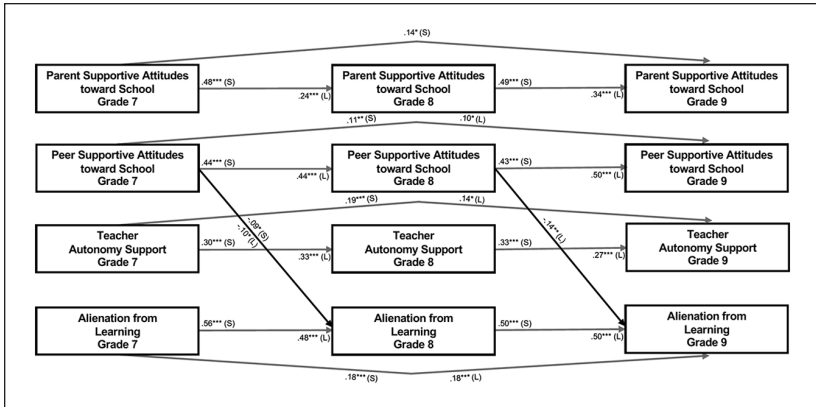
.14* (S)

Parent Supportive Attitudes toward School Grade 7

.48*** (S)

.24*** (L)

Parent Supportive Attitudes toward School Grade 8

.49*** (S)

.34*** (L)

Parent Supportive Attitudes toward School Grade 9

.11** (S)

.10* (L)

Peer Supportive Attitudes toward School Grade 7

.44*** (S)

.44*** (L)

Peer Supportive Attitudes toward School Grade 8

.43*** (S)

.50*** (L)

Peer Supportive Attitudes toward School Grade 9

-.09* (S)

-.10* (L)

-.14** (L)

.19*** (S)

.14* (L)

Teacher Autonomy Support Grade 7

.30*** (S)

.33*** (L)

Teacher Autonomy Support Grade 8

.33*** (S)

.27*** (L)

Teacher Autonomy Support Grade 9

Alienation from Learning Grade 7

.56*** (S)

.48*** (L)

Alienation from Learning Grade 8

.50*** (S)

.50*** (L)

Alienation from Learning Grade 9

.18*** (S)

.18*** (L)